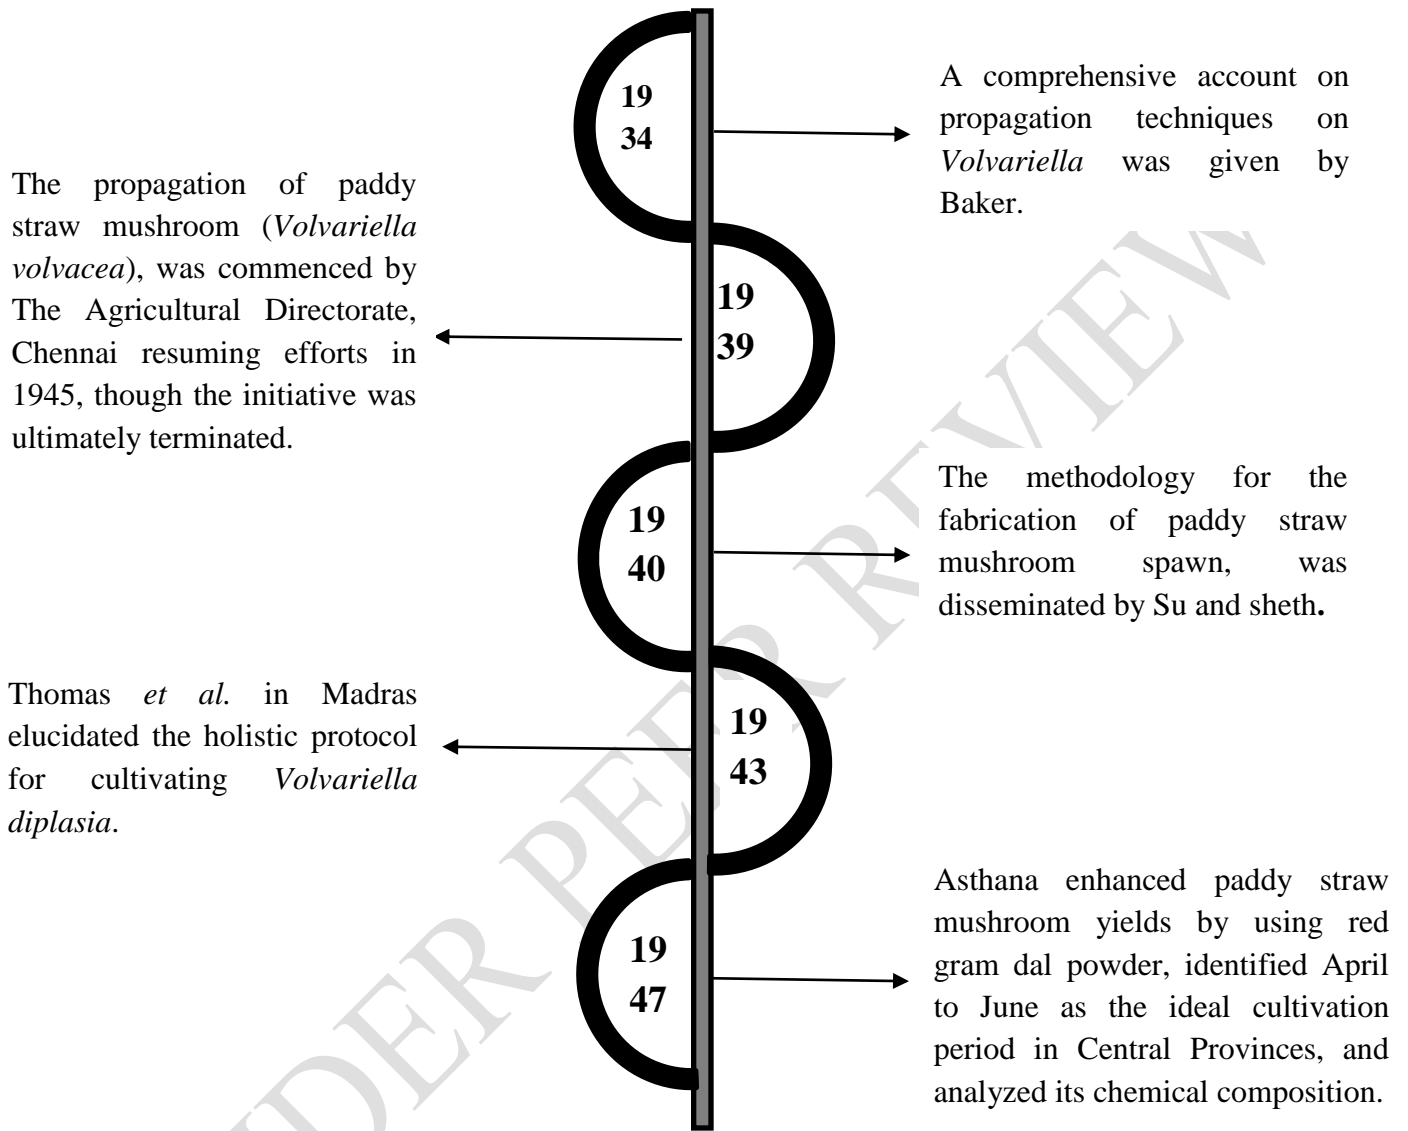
19
34

A comprehensive account on propagation techniques on *Volvariella* was given by Baker.

The propagation of paddy straw mushroom (*Volvariella volvacea*), was commenced by The Agricultural Directorate, Chennai resuming efforts in 1945, though the initiative was ultimately terminated.

19
39

19
40

The methodology for the fabrication of paddy straw mushroom spawn, was disseminated by Su and sheth**.**

Thomas *et al.* in Madras elucidated the holistic protocol for cultivating *Volvariella diplasia*.

19
43

19
47

Asthana enhanced paddy straw mushroom yields by using red gram dal powder, identified April to June as the ideal cultivation period in Central Provinces, and analyzed its chemical composition.

UNDER PEER REVIEW